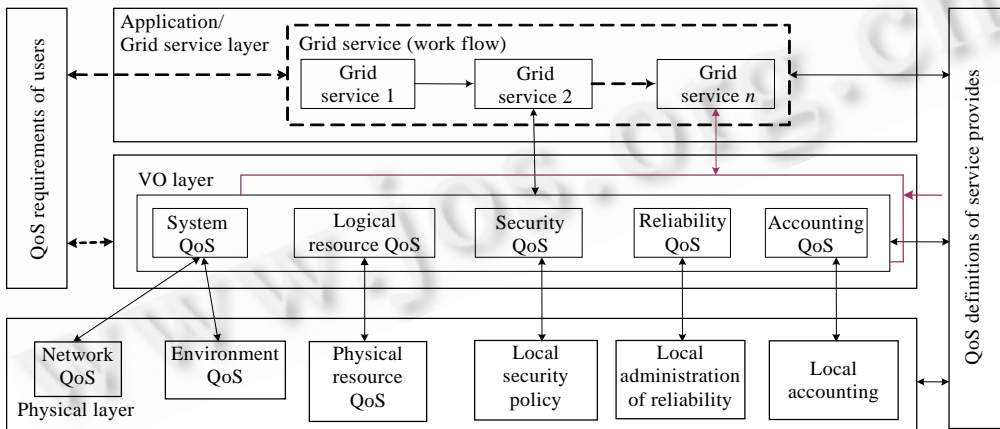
QoS requirements of users

Application/
Grid service layer

Grid service (work flow)

Grid service 1

Grid service 2

Grid service $n$

VO layer

System QoS

Logical resource QoS

Security QoS

Reliability QoS

Accounting QoS

Network QoS

Environment QoS

Physical resource QoS

Local security policy

Local administration of reliability

Local accounting

Physical layer

QoS definitions of service provides

www.jos.org.cn